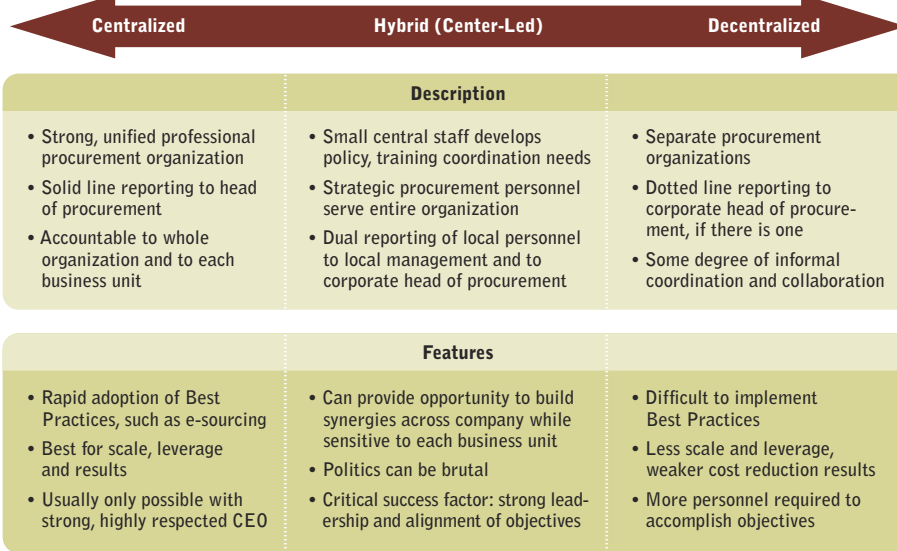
Centralized | Hybrid (Center-Led) | Decentralized

Description

| | | |
|---|---|---|
| • Strong, unified professional procurement organization<br>• Solid line reporting to head of procurement<br>• Accountable to whole organization and to each business unit | • Small central staff develops policy, training coordination needs<br>• Strategic procurement personnel serve entire organization<br>• Dual reporting of local personnel to local management and to corporate head of procurement | • Separate procurement organizations<br>• Dotted line reporting to corporate head of procurement, if there is one<br>• Some degree of informal coordination and collaboration |

Features

| | | |
|---|---|---|
| • Rapid adoption of Best Practices, such as e-sourcing<br>• Best for scale, leverage and results<br>• Usually only possible with strong, highly respected CEO | • Can provide opportunity to build synergies across company while sensitive to each business unit<br>• Politics can be brutal<br>• Critical success factor: strong leadership and alignment of objectives | • Difficult to implement Best Practices<br>• Less scale and leverage, weaker cost reduction results<br>• More personnel required to accomplish objectives |